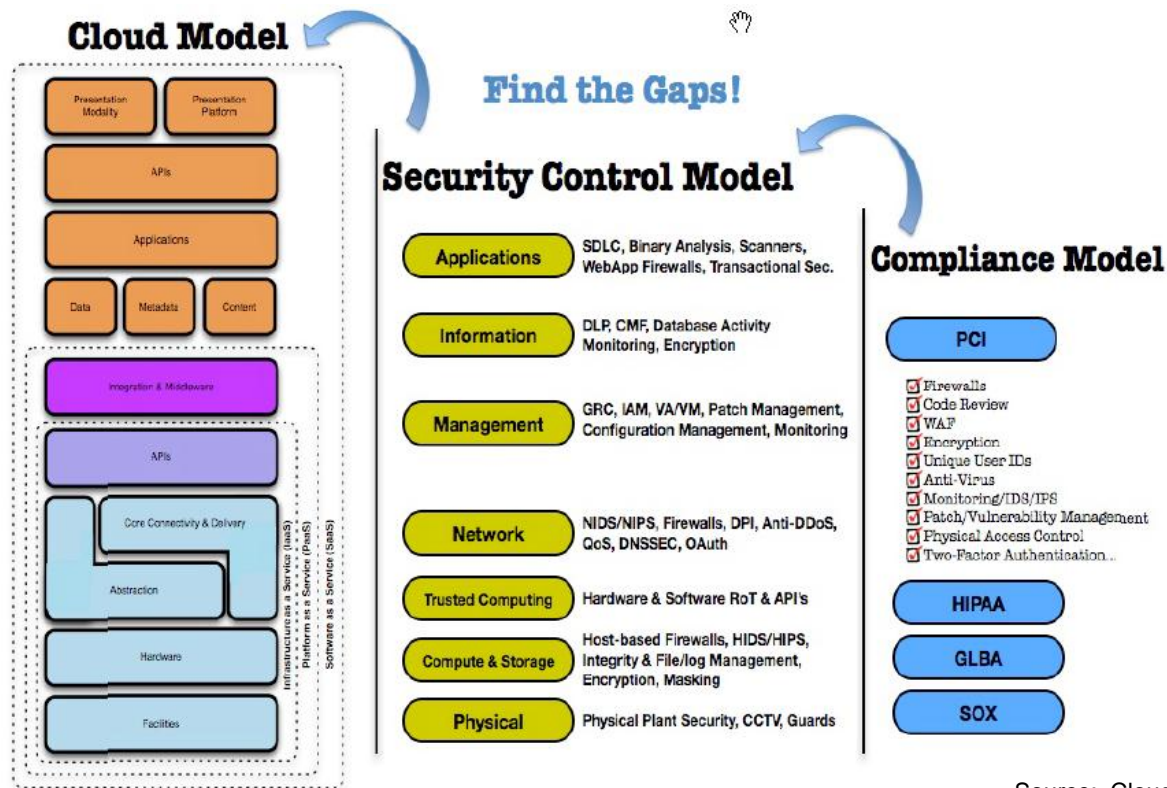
Cloud Model

Find the Gaps!

Presentation Modality

Presentation Platform

APIs

Applications

Data

Metadata

Content

Integration & Middleware

APIs

Core Connectivity & Delivery

Abstraction

Hardware

Facilities

Infrastructure as a Service (IaaS)

Platform as a Service (PaaS)

Software as a Service (SaaS)

Security Control Model

Applications — SDLC, Binary Analysis, Scanners, WebApp Firewalls, Transactional Sec.

Information — DLP, CMF, Database Activity Monitoring, Encryption

Management — GRC, IAM, VA/VM, Patch Management, Configuration Management, Monitoring

Network — NIDS/NIPS, Firewalls, DPI, Anti-DDoS, QoS, DNSSEC, OAuth

Trusted Computing — Hardware & Software RoT & API's

Compute & Storage — Host-based Firewalls, HIDS/HIPS, Integrity & File/log Management, Encryption, Masking

Physical — Physical Plant Security, CCTV, Guards

Compliance Model

PCI

☑ Firewalls
☑ Code Review
☑ WAF
☑ Encryption
☑ Unique User IDs
☑ Anti-Virus
☑ Monitoring/IDS/IPS
☑ Patch/Vulnerability Management
☑ Physical Access Control
☑ Two-Factor Authentication...

HIPAA

GLBA

SOX

Source: Clou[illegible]